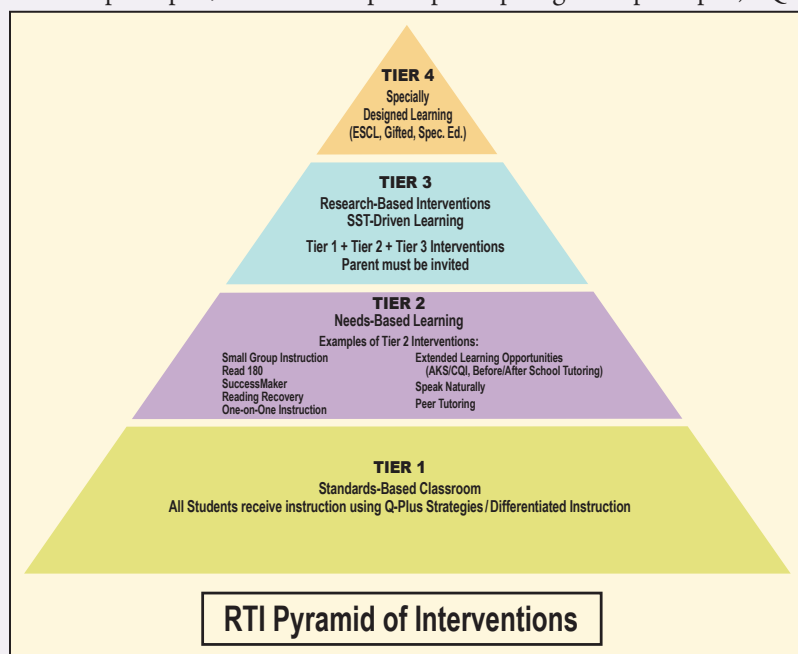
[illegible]

TIER 4
Specially Designed Learning
(ESCL, Gifted, Spec. Ed.)

TIER 3
Research-Based Interventions
SST-Driven Learning
Tier 1 + Tier 2 + Tier 3 Interventions
Parent must be invited

TIER 2
Needs-Based Learning
Examples of Tier 2 Interventions:
Small Group Instruction
Read 180
SuccessMaker
Reading Recovery
One-on-One Instruction
Extended Learning Opportunities
(AKS/CQI, Before/After School Tutoring)
Speak Naturally
Peer Tutoring

TIER 1
Standards-Based Classroom
All Students receive instruction using Q-Plus Strategies / Differentiated Instruction

RTI Pyramid of Interventions